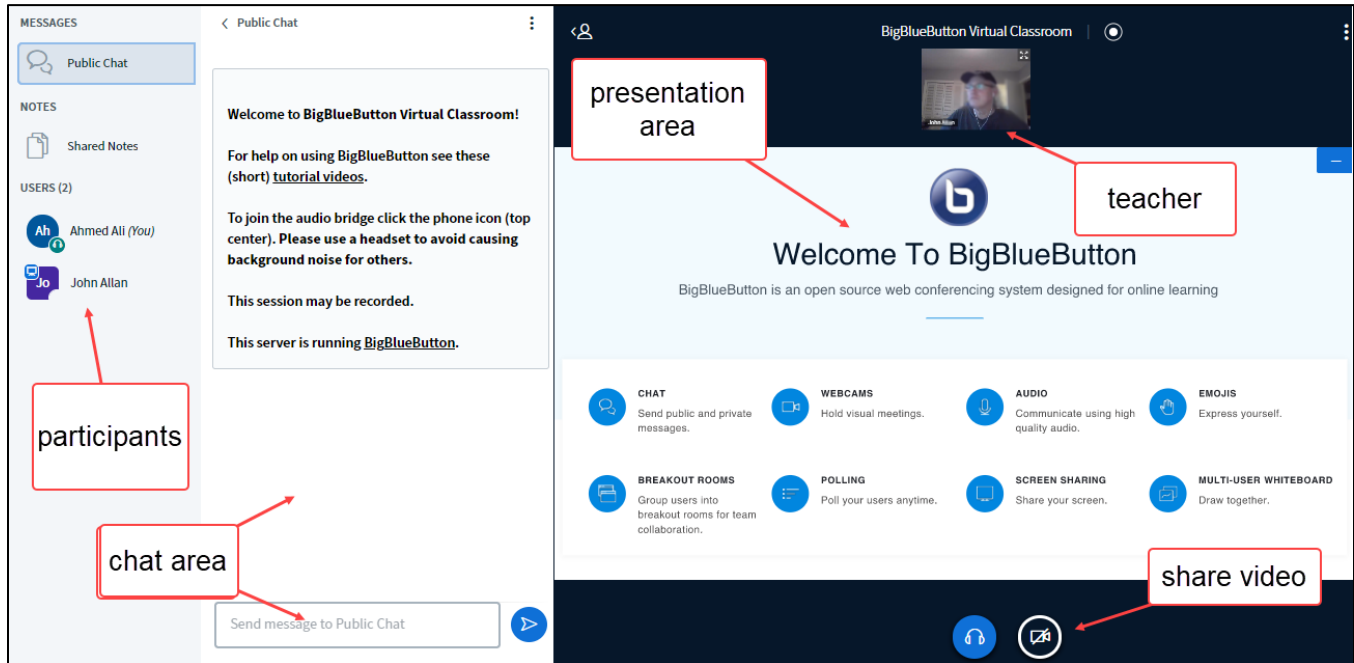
MESSAGES

Public Chat

NOTES

Shared Notes

USERS (2)

Ah Ahmed Ali (You)

Jo John Allan

participants

Public Chat

Welcome to BigBlueButton Virtual Classroom!

For help on using BigBlueButton see these (short) tutorial videos.

To join the audio bridge click the phone icon (top center). Please use a headset to avoid causing background noise for others.

This session may be recorded.

This server is running BigBlueButton.

chat area

Send message to Public Chat

BigBlueButton Virtual Classroom

presentation area

John Allan

teacher

Welcome To BigBlueButton

BigBlueButton is an open source web conferencing system designed for online learning

CHAT
Send public and private messages.

WEBCAMS
Hold visual meetings.

AUDIO
Communicate using high quality audio.

EMOJIS
Express yourself.

BREAKOUT ROOMS
Group users into breakout rooms for team collaboration.

POLLING
Poll your users anytime.

SCREEN SHARING
Share your screen.

MULTI-USER WHITEBOARD
Draw together.

share video